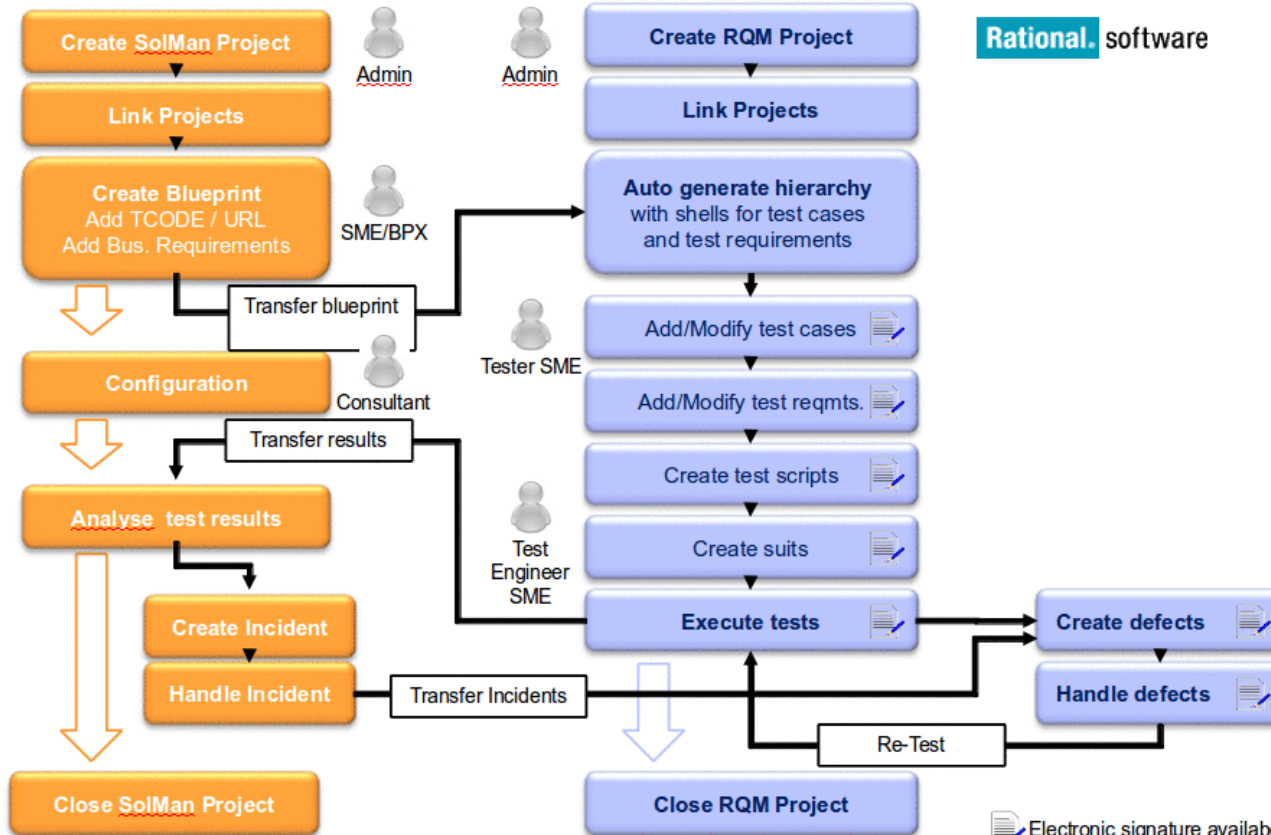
Create SolMan Project

Admin

Admin

Create RQM Project

Rational. software

Link Projects

Link Projects

Create Blueprint
Add TCODE / URL
Add Bus. Requirements

SME/BPX

Auto generate hierarchy
with shells for test cases
and test requirements

Transfer blueprint

Add/Modify test cases

Tester SME

Configuration

Consultant

Add/Modify test reqmts.

Transfer results

Create test scripts

Analyse test results

Test
Engineer
SME

Create suits

Create Incident

Execute tests

Create defects

Handle Incident

Transfer Incidents

Handle defects

Re-Test

Close SolMan Project

Close RQM Project

Electronic signature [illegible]